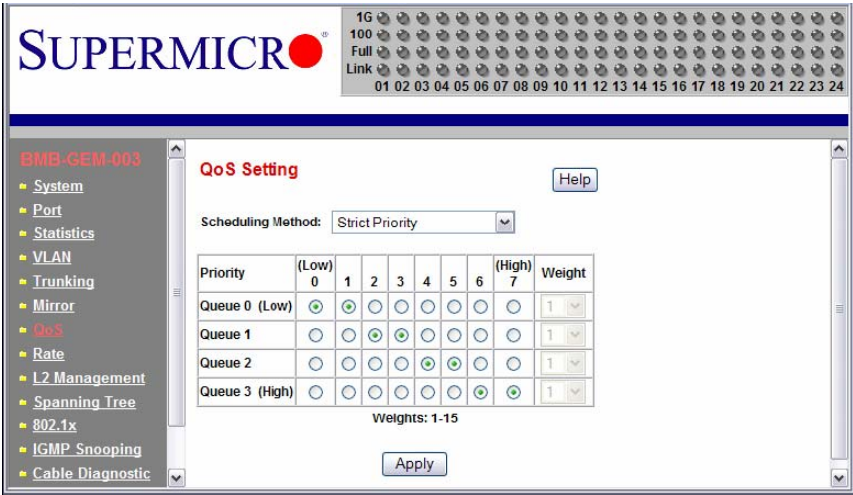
SUPERMICRO®

1G
100
Full
Link
01 02 03 04 05 06 07 08 09 10 11 12 13 14 15 16 17 18 19 20 21 22 23 24

BMB-GEM-003
System
Port
Statistics
VLAN
Trunking
Mirror
QoS
Rate
L2 Management
Spanning Tree
802.1x
IGMP Snooping
Cable Diagnostic

QoS Setting

Help

Scheduling Method: Strict Priority

| Priority | (Low) 0 | 1 | 2 | 3 | 4 | 5 | 6 | (High) 7 | Weight |
|---|---|---|---|---|---|---|---|---|---|
| Queue 0 (Low) | ◉ | ◉ | ○ | ○ | ○ | ○ | ○ | ○ | 1 |
| Queue 1 | ○ | ○ | ◉ | ◉ | ○ | ○ | ○ | ○ | 1 |
| Queue 2 | ○ | ○ | ○ | ○ | ◉ | ◉ | ○ | ○ | 1 |
| Queue 3 (High) | ○ | ○ | ○ | ○ | ○ | ○ | ◉ | ◉ | 1 |

Weights: 1-15

Apply